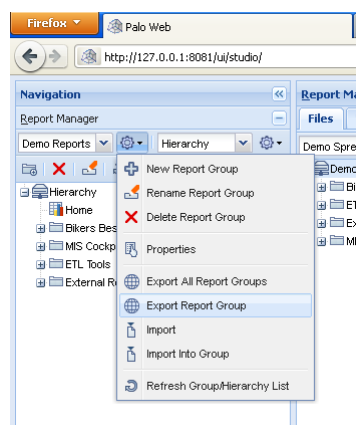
Firefox
Palo Web
http://127.0.0.1:8081/ui/studio/

Navigation
Report Manager
Demo Reports
Hierarchy

Hierarchy
Home
Bikers Bes
MIS Cockp
ETL Tools
External R

New Report Group
Rename Report Group
Delete Report Group
Properties
Export All Report Groups
Export Report Group
Import
Import Into Group
Refresh Group/Hierarchy List

Report Ma
Files
Demo Spre
Demo
Bi
ET
Ex
Ml